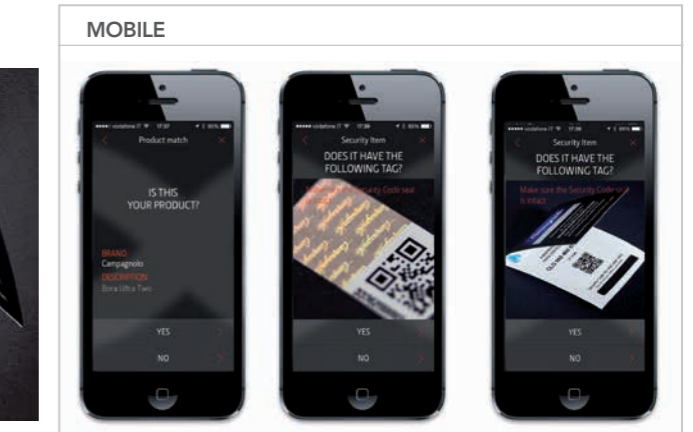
MOBILE

Product match

IS THIS YOUR PRODUCT?

BRAND
Campagnolo
DESCRIPTION
Bora Ultra Two

YES

NO

Security Item

DOES IT HAVE THE FOLLOWING TAG?

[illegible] Security Code seal

YES

NO

Security Item

DOES IT HAVE THE FOLLOWING TAG?

Make sure the Security Code seal is intact

YES

NO